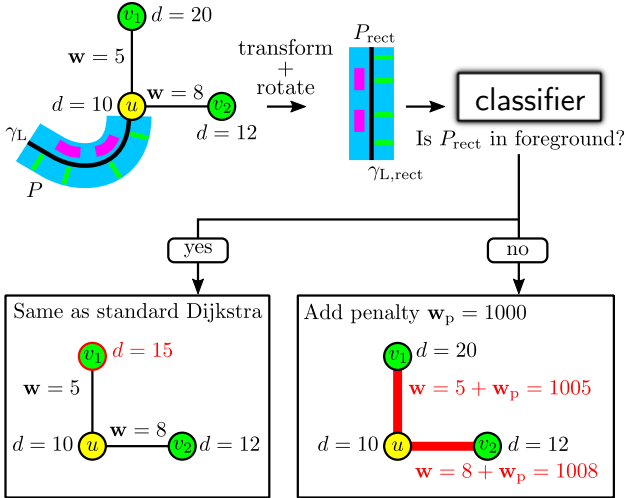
$v_1$ $d = 20$

$\mathbf{w} = 5$

$\mathbf{w} = 8$

$d = 10$ $u$ $v_2$

$d = 12$

$\gamma_\text{L}$

$P$

transform + rotate

$P_\text{rect}$

$\gamma_\text{L,rect}$

classifier

Is $P_\text{rect}$ in foreground?

yes

no

Same as standard Dijkstra

$v_1$ $d = 15$

$\mathbf{w} = 5$

$\mathbf{w} = 8$

$d = 10$ $u$ $v_2$ $d = 12$

Add penalty $\mathbf{w}_\text{p} = 1000$

$v_1$ $d = 20$

$\mathbf{w} = 5 + \mathbf{w}_\text{p} = 1005$

$d = 10$ $u$ $v_2$ $d = 12$

$\mathbf{w} = 8 + \mathbf{w}_\text{p} = 1008$